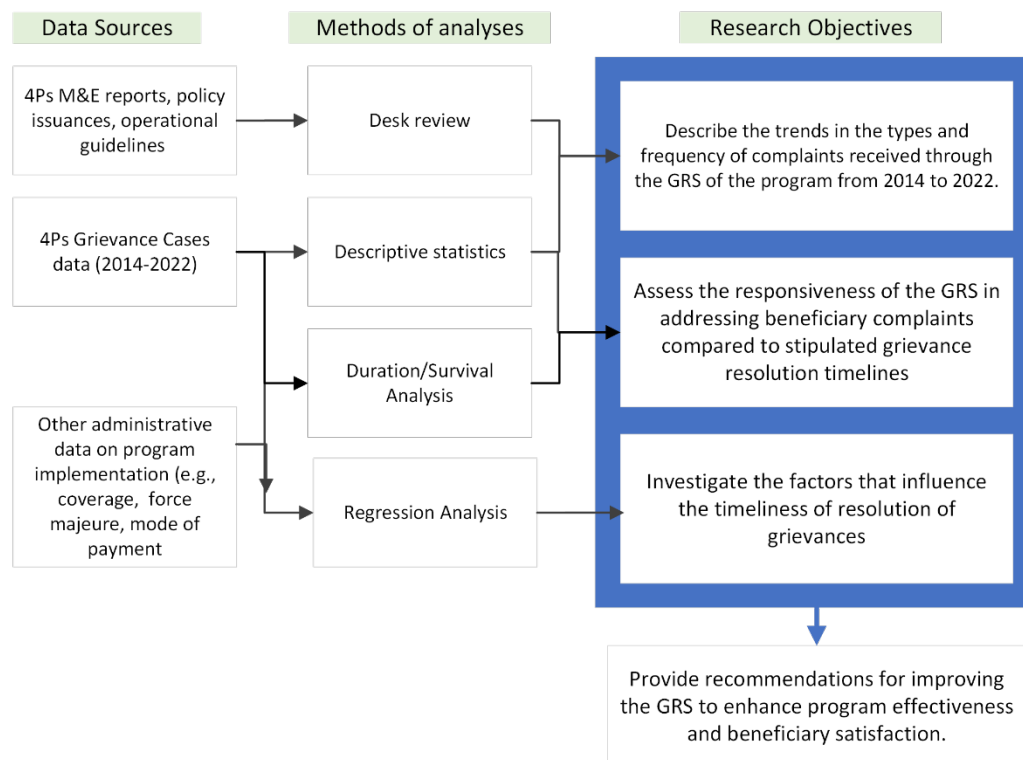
Data Sources

Methods of analyses

Research Objectives

4Ps M&E reports, policy issuances, operational guidelines

Desk review

Describe the trends in the types and frequency of complaints received through the GRS of the program from 2014 to 2022.

4Ps Grievance Cases data (2014-2022)

Descriptive statistics

Assess the responsiveness of the GRS in addressing beneficiary complaints compared to stipulated grievance resolution timelines

Duration/Survival Analysis

Other administrative data on program implementation (e.g., coverage, force majeure, mode of payment

Regression Analysis

Investigate the factors that influence the timeliness of resolution of grievances

Provide recommendations for improving the GRS to enhance program effectiveness and beneficiary satisfaction.